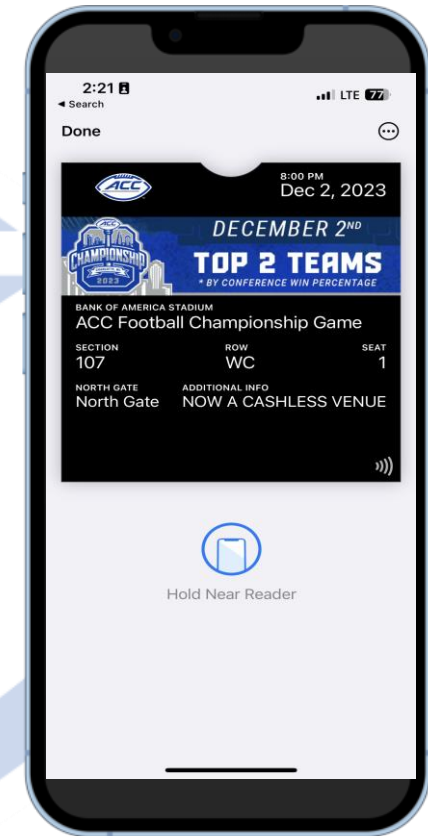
2:21
◂ Search
LTE 77

Done

ACC

8:00 PM
Dec 2, 2023

ACC
CHAMPIONSHIP
2023

DECEMBER 2ND
TOP 2 TEAMS
* BY CONFERENCE WIN PERCENTAGE

BANK OF AMERICA STADIUM
ACC Football Championship Game

| SECTION | ROW | SEAT |
|---|---|---|
| 107 | WC | 1 |

NORTH GATE
North Gate

ADDITIONAL INFO
NOW A CASHLESS VENUE

Hold Near Reader